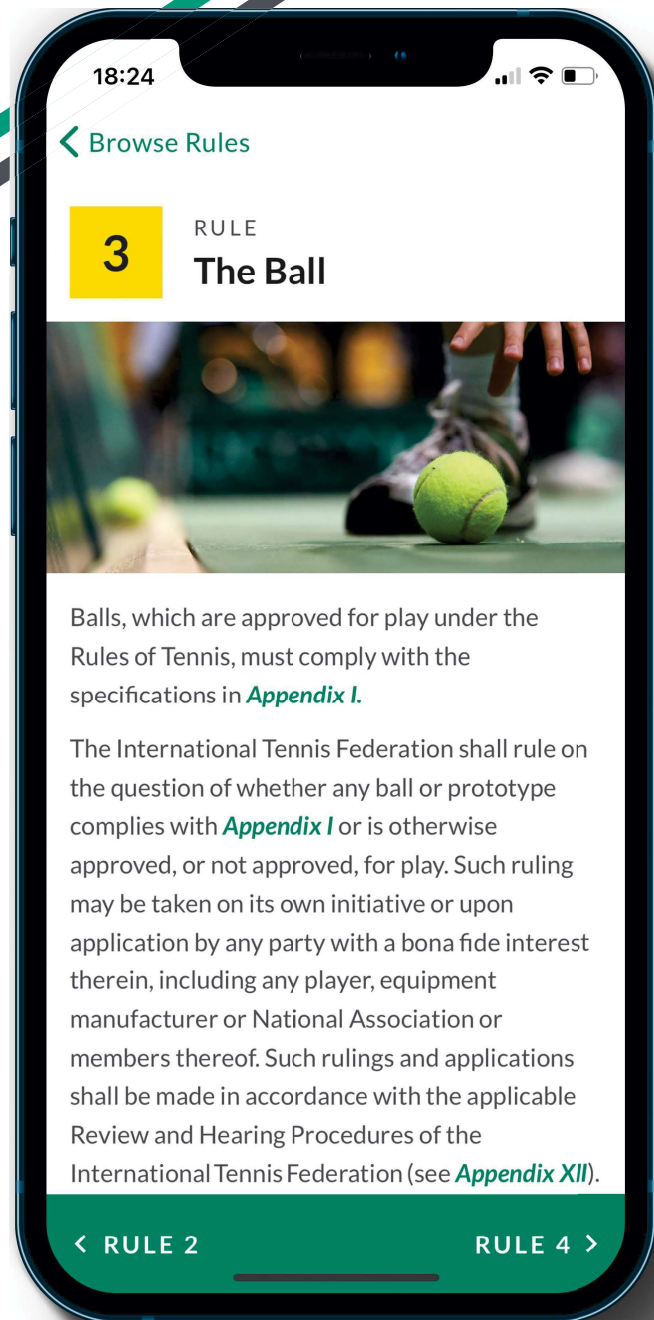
18:24

< Browse Rules

3

RULE
The Ball

Balls, which are approved for play under the Rules of Tennis, must comply with the specifications in Appendix I.

The International Tennis Federation shall rule on the question of whether any ball or prototype complies with Appendix I or is otherwise approved, or not approved, for play. Such ruling may be taken on its own initiative or upon application by any party with a bona fide interest therein, including any player, equipment manufacturer or National Association or members thereof. Such rulings and applications shall be made in accordance with the applicable Review and Hearing Procedures of the International Tennis Federation (see Appendix XII).

< RULE 2

RULE 4 >